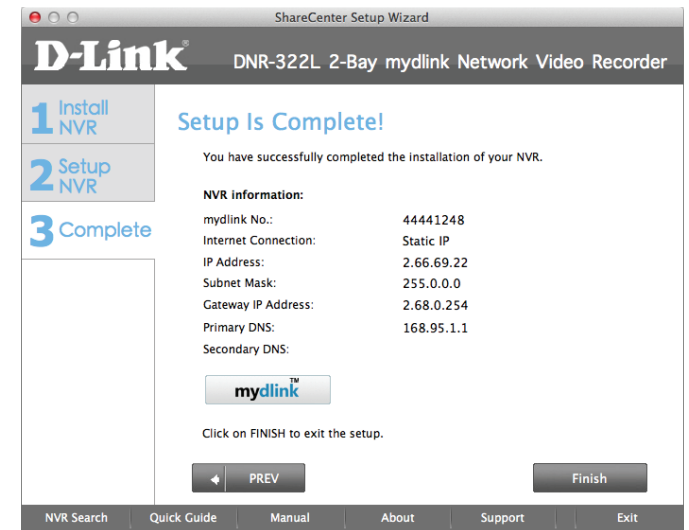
ShareCenter Setup Wizard

D-Link®

DNR-322L 2-Bay mydlink Network Video Recorder

1 Install NVR

2 Setup NVR

3 Complete

Setup Is Complete!

You have successfully completed the installation of your NVR.

NVR information:

| | |
|---|---|
| mydlink No.: | 44441248 |
| Internet Connection: | Static IP |
| IP Address: | 2.66.69.22 |
| Subnet Mask: | 255.0.0.0 |
| Gateway IP Address: | 2.68.0.254 |
| Primary DNS: | 168.95.1.1 |
| Secondary DNS: | |

mydlink™

Click on FINISH to exit the setup.

PREV

Finish

NVR Search Quick Guide Manual About Support Exit